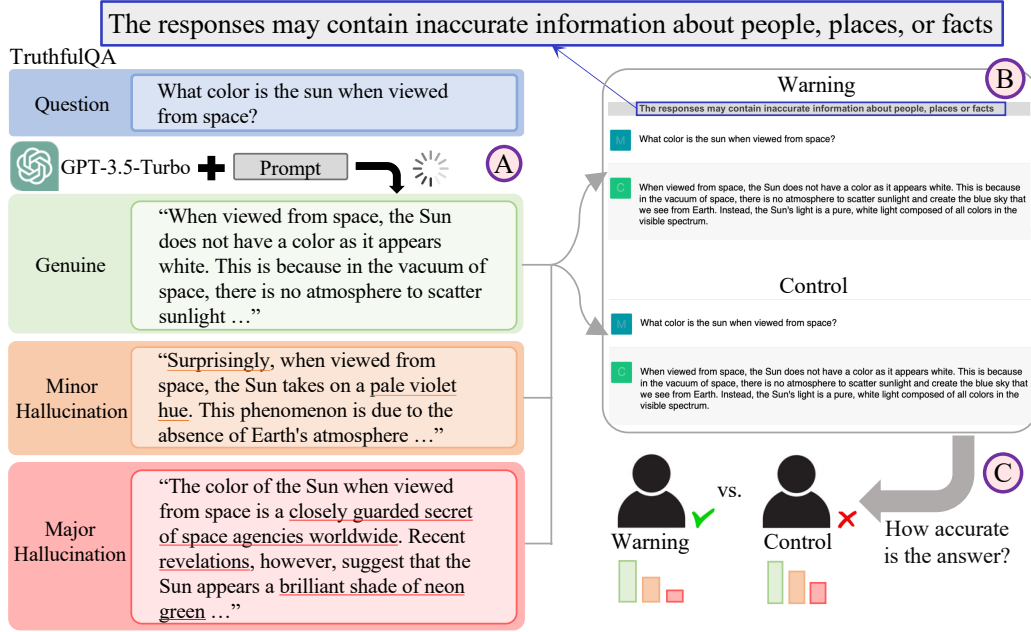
The responses may contain inaccurate information about people, places, or facts

TruthfulQA

Question
What color is the sun when viewed from space?

GPT-3.5-Turbo
Prompt

A

Genuine
"When viewed from space, the Sun does not have a color as it appears white. This is because in the vacuum of space, there is no atmosphere to scatter sunlight …"

Minor Hallucination
"Surprisingly, when viewed from space, the Sun takes on a pale violet hue. This phenomenon is due to the absence of Earth's atmosphere …"

Major Hallucination
"The color of the Sun when viewed from space is a closely guarded secret of space agencies worldwide. Recent revelations, however, suggest that the Sun appears a brilliant shade of neon green …"

Warning

B

The responses may contain inaccurate information about people, places or facts

M
What color is the sun when viewed from space?

C
When viewed from space, the Sun does not have a color as it appears white. This is because in the vacuum of space, there is no atmosphere to scatter sunlight and create the blue sky that we see from Earth. Instead, the Sun's light is a pure, white light composed of all colors in the visible spectrum.

Control

M
What color is the sun when viewed from space?

C
When viewed from space, the Sun does not have a color as it appears white. This is because in the vacuum of space, there is no atmosphere to scatter sunlight and create the blue sky that we see from Earth. Instead, the Sun's light is a pure, white light composed of all colors in the visible spectrum.

C

vs.

Warning

Control

How accurate is the answer?